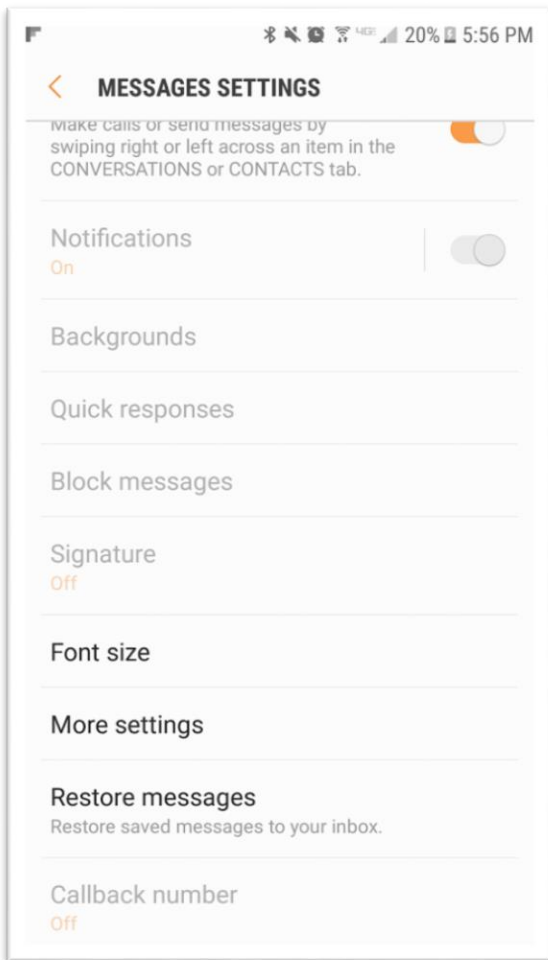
20% 5:56 PM

MESSAGES SETTINGS

Make calls or send messages by swiping right or left across an item in the CONVERSATIONS or CONTACTS tab.

Notifications
On

Backgrounds

Quick responses

Block messages

Signature
Off

Font size

More settings

Restore messages
Restore saved messages to your inbox.

Callback number
Off